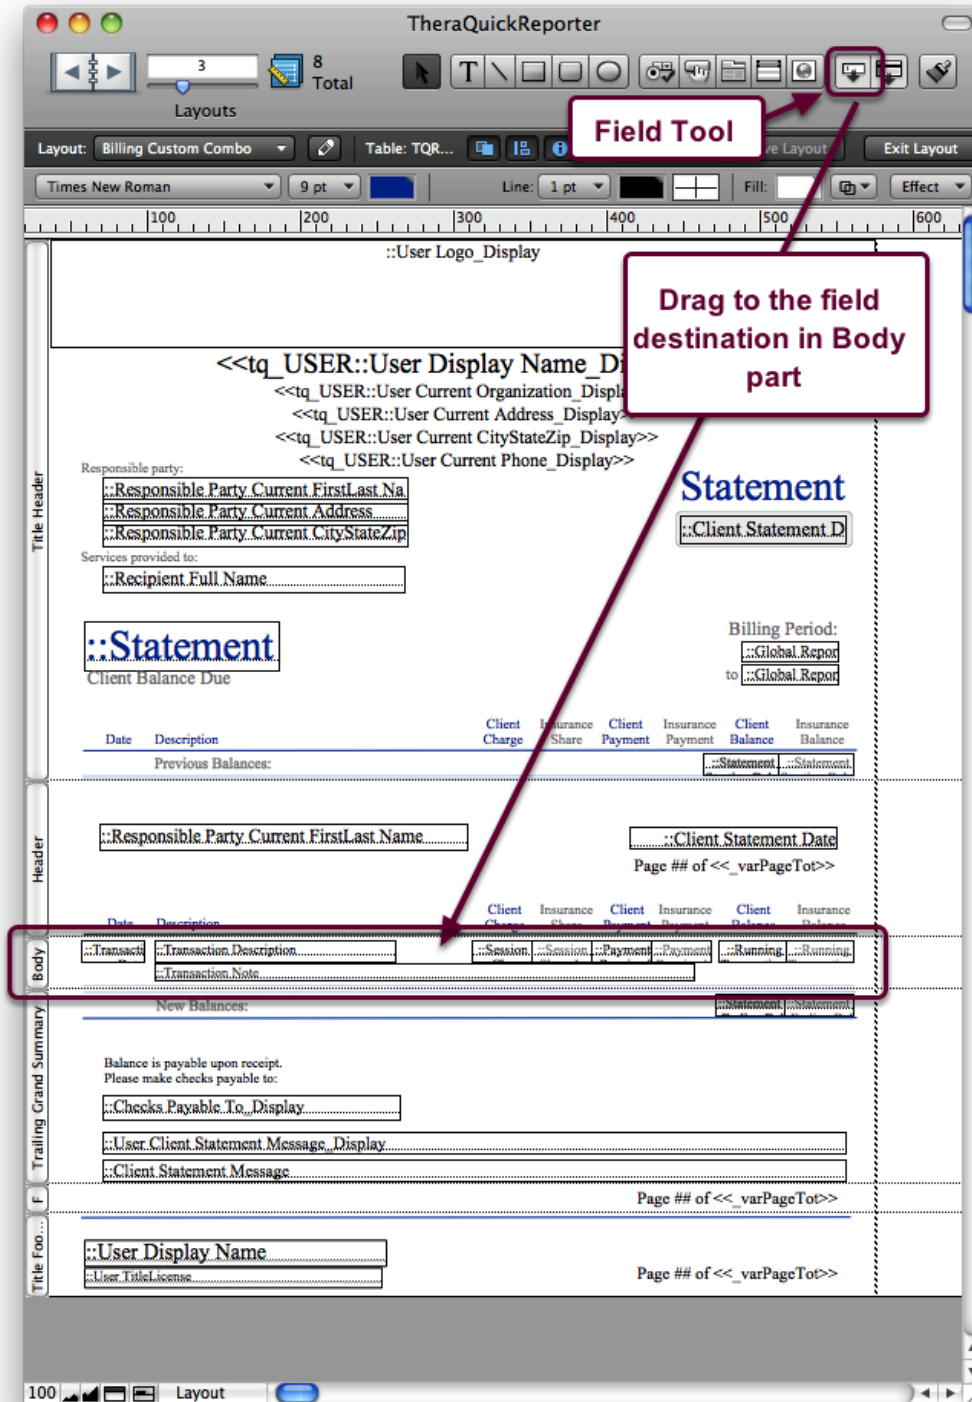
TheraQuickReporter

3

8 Total

Layouts

Field Tool

Layout: Billing Custom Combo

Table: TQR...

ve Layout

Exit Layout

Times New Roman

9 pt

Line: 1 pt

Fill:

Effect

100 200 300 400 500 600

::User Logo_Display

<<tq_USER::User Display Name_Di

<<tq_USER::User Current Organization_Displ

<<tq_USER::User Current Address_Display>>

<<tq_USER::User Current CityStateZip_Display>>

<<tq_USER::User Current Phone_Display>>

Drag to the field destination in Body part

Responsible party:

::Responsible Party Current FirstLast Na

::Responsible Party Current Address

::Responsible Party Current CityStateZip

Services provided to:

::Recipient Full Name

Statement

::Client Statement D

::Statement

Client Balance Due

Billing Period:

::Global Repor

to ::Global Repor

| Date | Description | Client Charge | Insurance Share | Client Payment | Insurance Payment | Client Balance | Insurance Balance |
|---|---|---|---|---|---|---|---|

Previous Balances:

::Statement ::Statement

Title Header

::Responsible Party Current FirstLast Name

::Client Statement Date

Page ## of <<_varPageTot>>

Header

Date Description Client Charge Insurance Share Client Payment Insurance Payment Client Balance Insurance Balance

::Transacti ::Transaction Description ::Session ::Session ::Payment ::Payment ::Running ::Running

::Transaction Note

Body

New Balances:

::Statement ::Statement

Balance is payable upon receipt.
Please make checks payable to:

::Checks Payable To_Display

::User Client Statement Message_Display

::Client Statement Message

Trailing Grand Summary

Page ## of <<_varPageTot>>

F

::User Display Name

::User TitleLicense

Page ## of <<_varPageTot>>

Title Foo...

100

Layout